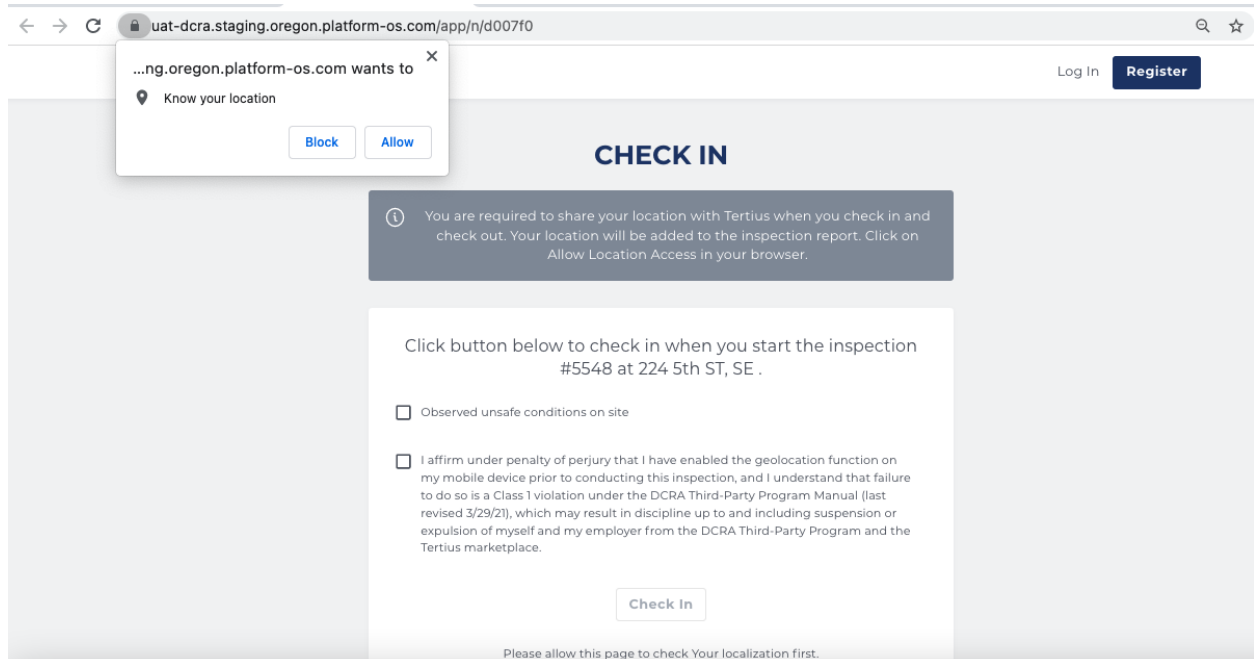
uat-dcra.staging.oregon.platform-os.com/app/n/d007f0

...ng.oregon.platform-os.com wants to

Know your location

Block Allow

Log In Register

CHECK IN

You are required to share your location with Tertius when you check in and check out. Your location will be added to the inspection report. Click on Allow Location Access in your browser.

Click button below to check in when you start the inspection #5548 at 224 5th ST, SE .

Observed unsafe conditions on site

I affirm under penalty of perjury that I have enabled the geolocation function on my mobile device prior to conducting this inspection, and I understand that failure to do so is a Class 1 violation under the DCRA Third-Party Program Manual (last revised 3/29/21), which may result in discipline up to and including suspension or expulsion of myself and my employer from the DCRA Third-Party Program and the Tertius marketplace.

Check In

Please allow this page to check Your localization first.